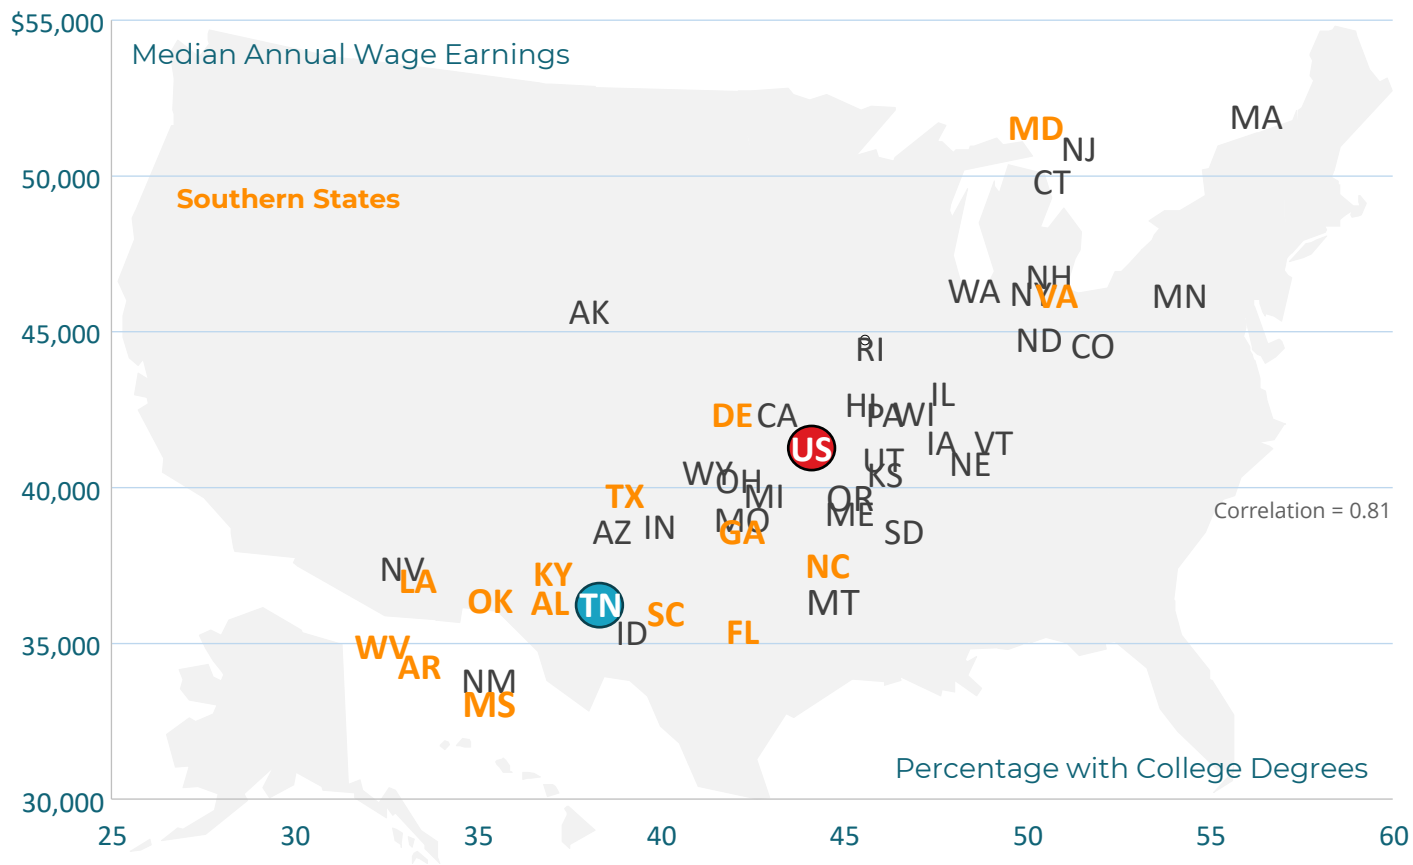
$55,000
Median Annual Wage Earnings
MA
MD
NJ
50,000
CT
Southern States
NH
WA
NY
VA
MN
AK
45,000
ND
CO
RI
IL
HI
PA
WI
DE
CA
US
IA
VT
NE
UT
KS
WY
OH
40,000
TX
MI
OR
ME
Correlation = 0.81
AZ
IN
MO
GA
SD
NC
NV
LA
KY
OK
AL
TN
SC
MT
ID
FL
35,000
WV
AR
NM
MS
Percentage with College Degrees
30,000
25
30
35
40
45
50
55
60